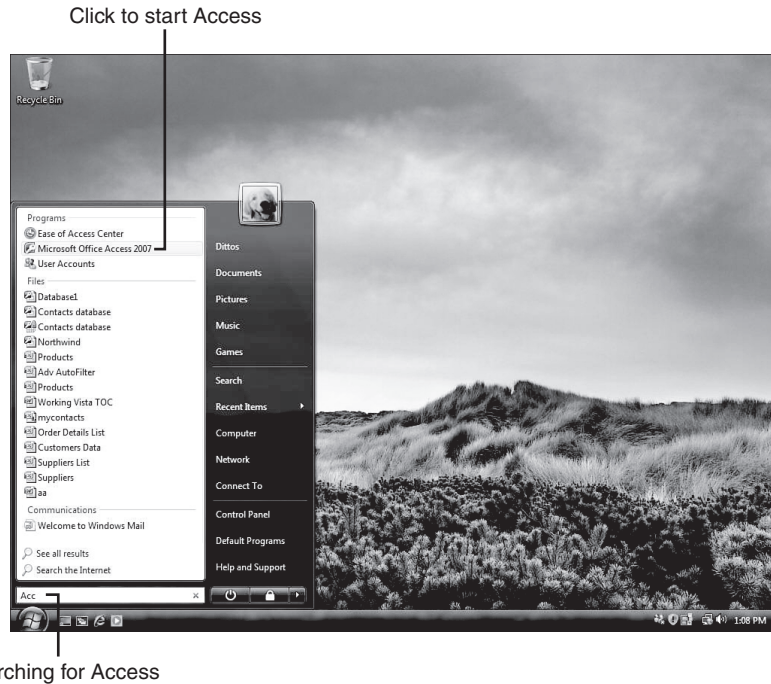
Click to start Access

Recycle Bin

Programs
Ease of Access Center
Microsoft Office Access 2007
User Accounts
Files
Database1
Contacts database
Contacts database
Northwind
Products
Adv AutoFilter
Products
Working Vista TOC
mycontacts
Order Details List
Customers Data
Suppliers List
Suppliers
aa
Communications
Welcome to Windows Mail
See all results
Search the Internet
Acc

Dittos
Documents
Pictures
Music
Games
Search
Recent Items
Computer
Network
Connect To
Control Panel
Default Programs
Help and Support

1:08 PM

rching for Access